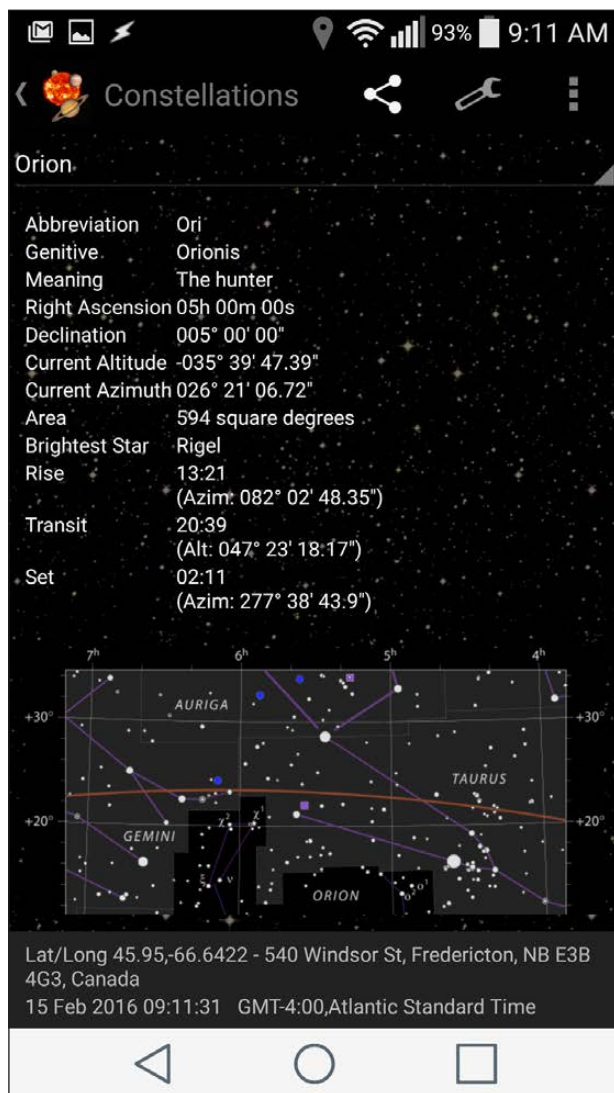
93% 9:11 AM

Constellations

Orion

| | |
|---|---|
| Abbreviation | Ori |
| Genitive | Orionis |
| Meaning | The hunter |
| Right Ascension | 05h 00m 00s |
| Declination | 005° 00' 00" |
| Current Altitude | -035° 39' 47.39" |
| Current Azimuth | 026° 21' 06.72" |
| Area | 594 square degrees |
| Brightest Star | Rigel |
| Rise | 13:21 (Azim: 082° 02' 48.35") |
| Transit | 20:39 (Alt: 047° 23' 18.17") |
| Set | 02:11 (Azim: 277° 38' 43.9") |

$7^h$ $6^h$ $5^h$ $4^h$

+30° AURIGA +30°

TAURUS

+20° GEMINI $\chi^2$ $\chi^1$ +20°

ORION

Lat/Long 45.95,-66.6422 - 540 Windsor St, Fredericton, NB E3B 4G3, Canada
15 Feb 2016 09:11:31 GMT-4:00,Atlantic Standard Time